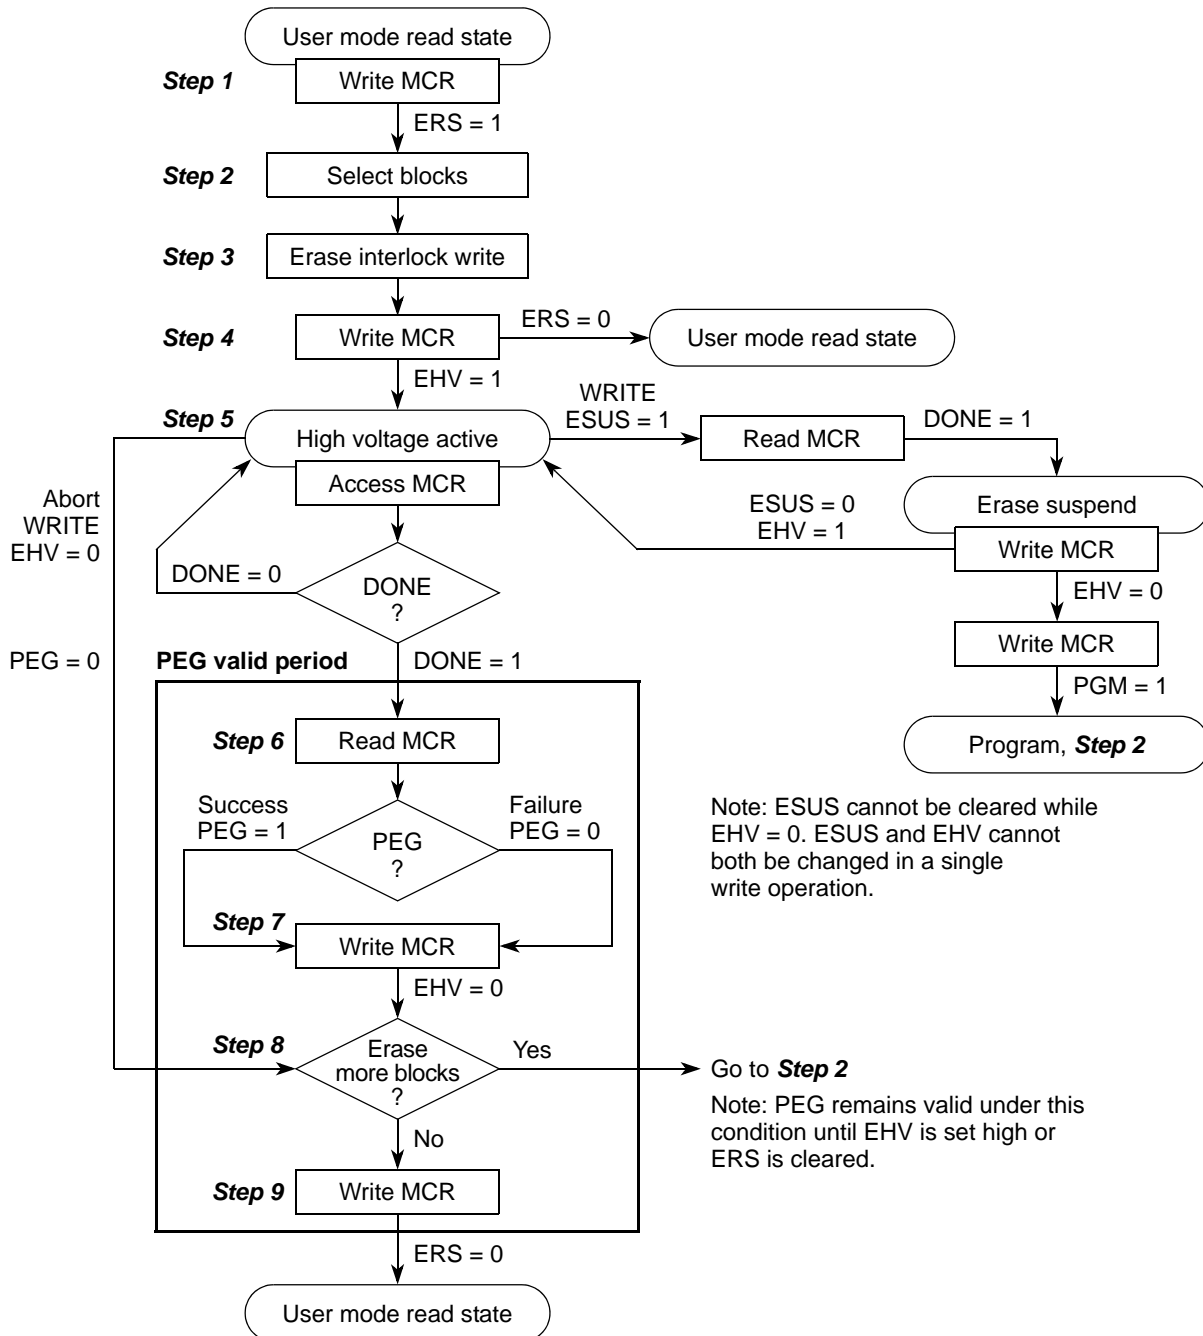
User mode read state

Step 1 Write MCR

ERS = 1

Step 2 Select blocks

Step 3 Erase interlock write

Step 4 Write MCR

ERS = 0

User mode read state

EHV = 1

Step 5 High voltage active

Access MCR

WRITE ESUS = 1

Read MCR

DONE = 1

Erase suspend

ESUS = 0 EHV = 1

Write MCR

EHV = 0

Write MCR

PGM = 1

Program, Step 2

Abort WRITE EHV = 0

DONE = 0

DONE ?

PEG = 0

PEG valid period

DONE = 1

Step 6 Read MCR

Success PEG = 1

PEG ?

Failure PEG = 0

Note: ESUS cannot be cleared while EHV = 0. ESUS and EHV cannot both be changed in a single write operation.

Step 7 Write MCR

EHV = 0

Step 8 Erase more blocks ?

Yes

Go to Step 2

Note: PEG remains valid under this condition until EHV is set high or ERS is cleared.

No

Step 9 Write MCR

ERS = 0

User mode read state